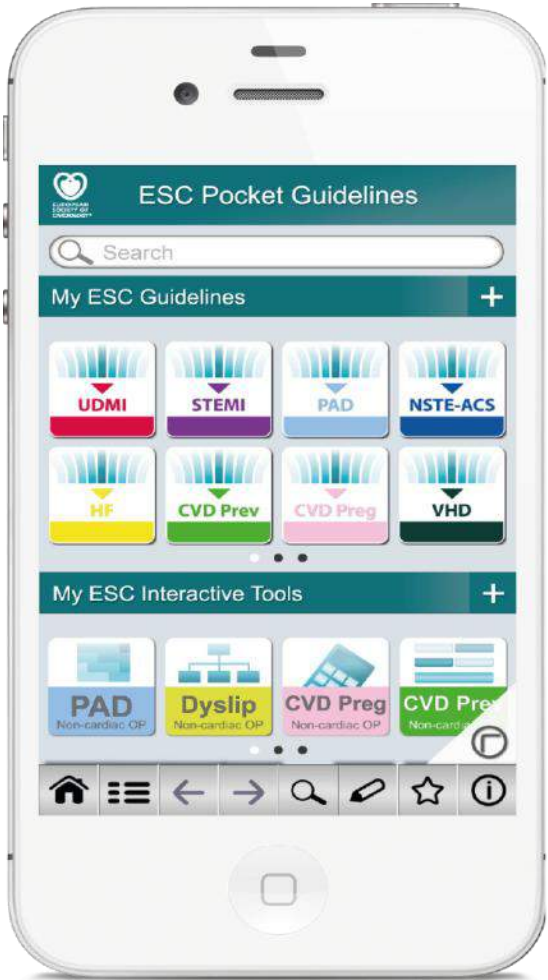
EUROPEAN SOCIETY OF CARDIOLOGY

ESC Pocket Guidelines

Search

My ESC Guidelines +

UDMI
STEMI
PAD
NSTE-ACS
HF
CVD Prev
CVD Preg
VHD

My ESC Interactive Tools +

PAD
Non-cardiac OP
Dyslip
Non-cardiac OP
CVD Preg
Non-cardiac OP
CVD Pre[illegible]
Non-ca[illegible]